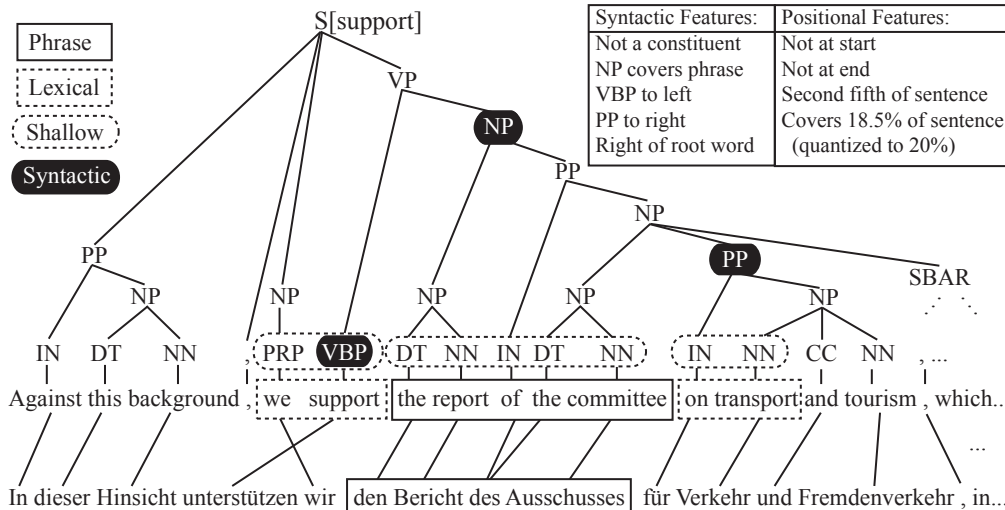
Phrase
Lexical
Shallow
Syntactic

S[support]

| Syntactic Features: | Positional Features: |
|---|---|
| Not a constituent | Not at start |
| NP covers phrase | Not at end |
| VBP to left | Second fifth of sentence |
| PP to right | Covers 18.5% of sentence (quantized to 20%) |
| Right of root word | |

VP
NP
PP
NP
PP
PP
NP
NP
NP
NP
NP
SBAR
IN DT NN , PRP VBP DT NN IN DT NN IN NN CC NN , ...

Against this background , we support the report of the committee on transport and tourism , which...

...

In dieser Hinsicht unterstützen wir den Bericht des Ausschusses für Verkehr und Fremdenverkehr , in...